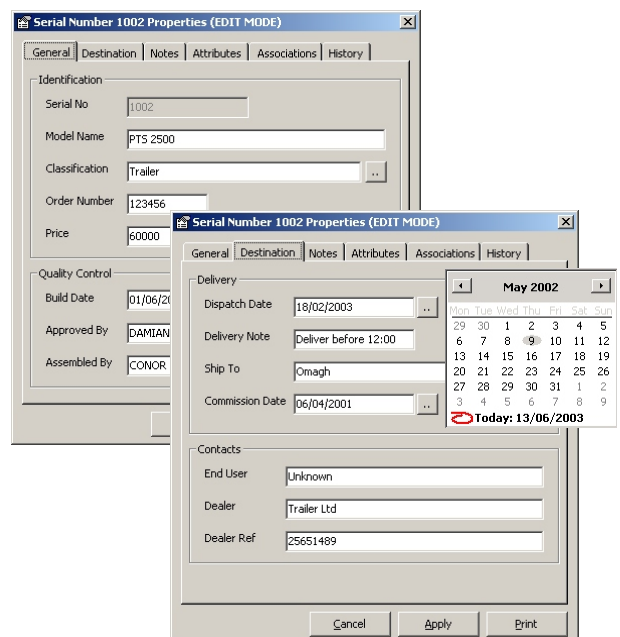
Serial Number 1002 Properties (EDIT MODE)

General | Destination | Notes | Attributes | Associations | History

Identification

Serial No 1002

Model Name PTS 2500

Classification Trailer ..

Order Number 123456

Price 60000

Quality Control

Build Date 01/06/2

Approved By DAMIAN

Assembled By CONOR

Serial Number 1002 Properties (EDIT MODE)

General | Destination | Notes | Attributes | Associations | History

Delivery

Dispatch Date 18/02/2003 ..

Delivery Note Deliver before 12:00

Ship To Omagh

Commission Date 06/04/2001 ..

| Mon | Tue | Wed | Thu | Fri | Sat | Sun |
|---|---|---|---|---|---|---|
| 29 | 30 | 1 | 2 | 3 | 4 | 5 |
| 6 | 7 | 8 | 9 | 10 | 11 | 12 |
| 13 | 14 | 15 | 16 | 17 | 18 | 19 |
| 20 | 21 | 22 | 23 | 24 | 25 | 26 |
| 27 | 28 | 29 | 30 | 31 | 1 | 2 |
| 3 | 4 | 5 | 6 | 7 | 8 | 9 |

May 2002

Today: 13/06/2003

Contacts

End User Unknown

Dealer Trailer Ltd

Dealer Ref 25651489

Cancel Apply Print